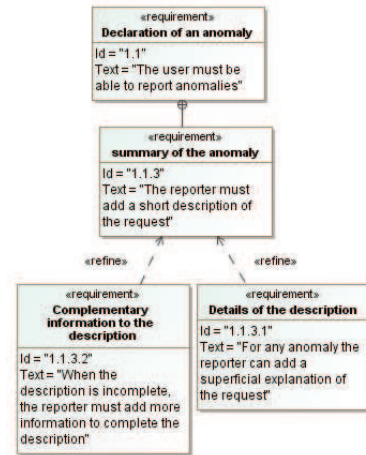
«requirement»
Declaration of an anomaly
Id = "1.1"
Text = "The user must be able to report anomalies"

«requirement»
summary of the anomaly
Id = "1.1.3"
Text = "The reporter must add a short description of the request"

«refine»

«refine»

«requirement»
Complementary information to the description
Id = "1.1.3.2"
Text = "When the description is incomplete, the reporter must add more information to complete the description"

«requirement»
Details of the description
Id = "1.1.3.1"
Text = "For any anomaly the reporter can add a superficial explanation of the request"